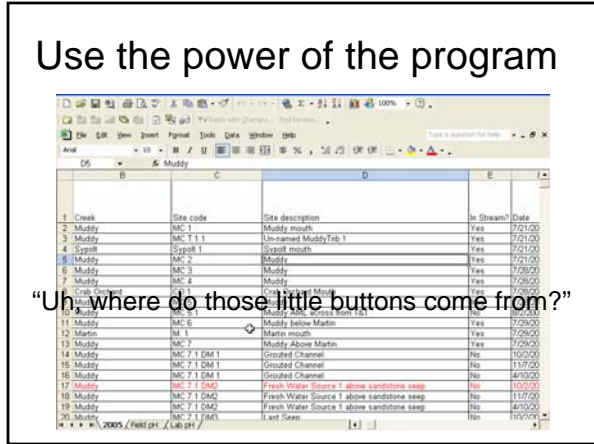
Use the power of the program

File Edit View Insert Format Tools Data Window Help

Type a question for help

Arial 10

D5 Muddy

| | B | C | D | E | |
|---|---|---|---|---|---|
| 1 | Creek | Site code | Site description | In Stream? | Date |
| 2 | Muddy | MC 1 | Muddy mouth | Yes | 7/21/20 |
| 3 | Muddy | MC T 1.1 | Un-named MuddyTrib 1 | Yes | 7/21/20 |
| 4 | Sypolt | Sypolt 1 | Sypolt mouth | Yes | 7/21/20 |
| 5 | Muddy | MC 2 | Muddy | Yes | 7/21/20 |
| 6 | Muddy | MC 3 | Muddy | Yes | 7/28/20 |
| 7 | Muddy | MC 4 | Muddy | Yes | 7/28/20 |
| 8 | Crab Orchard | CO 1 | Crab Orchard Mouth | Yes | 7/28/20 |
| 10 | Muddy | MC 5 1 | Muddy AML across from T&T | No | 8/2/20 |
| 11 | Muddy | MC 6 | Muddy below Martin | Yes | 7/29/20 |
| 12 | Martin | M 1 | Martin mouth | Yes | 7/29/20 |
| 13 | Muddy | MC 7 | Muddy Above Martin | Yes | 7/29/20 |
| 14 | Muddy | MC 7.1 DM 1 | Grouted Channel | No | 10/2/20 |
| 15 | Muddy | MC 7.1 DM 1 | Grouted Channel | No | 11/7/20 |
| 16 | Muddy | MC 7.1 DM 1 | Grouted Channel | No | 4/10/20 |
| 17 | Muddy | MC 7.1 DM2 | Fresh Water Source 1 above sandstone seep | No | 10/2/20 |
| 18 | Muddy | MC 7.1 DM2 | Fresh Water Source 1 above sandstone seep | No | 11/7/20 |
| 19 | Muddy | MC 7.1 DM2 | Fresh Water Source 1 above sandstone seep | No | 4/10/20 |
| 20 | Muddy | MC 7.1 DM3 | Last Seep | No | 10/2/20 |

2005 / Field pH / Lab pH

“Uh, where do those little buttons come from?”